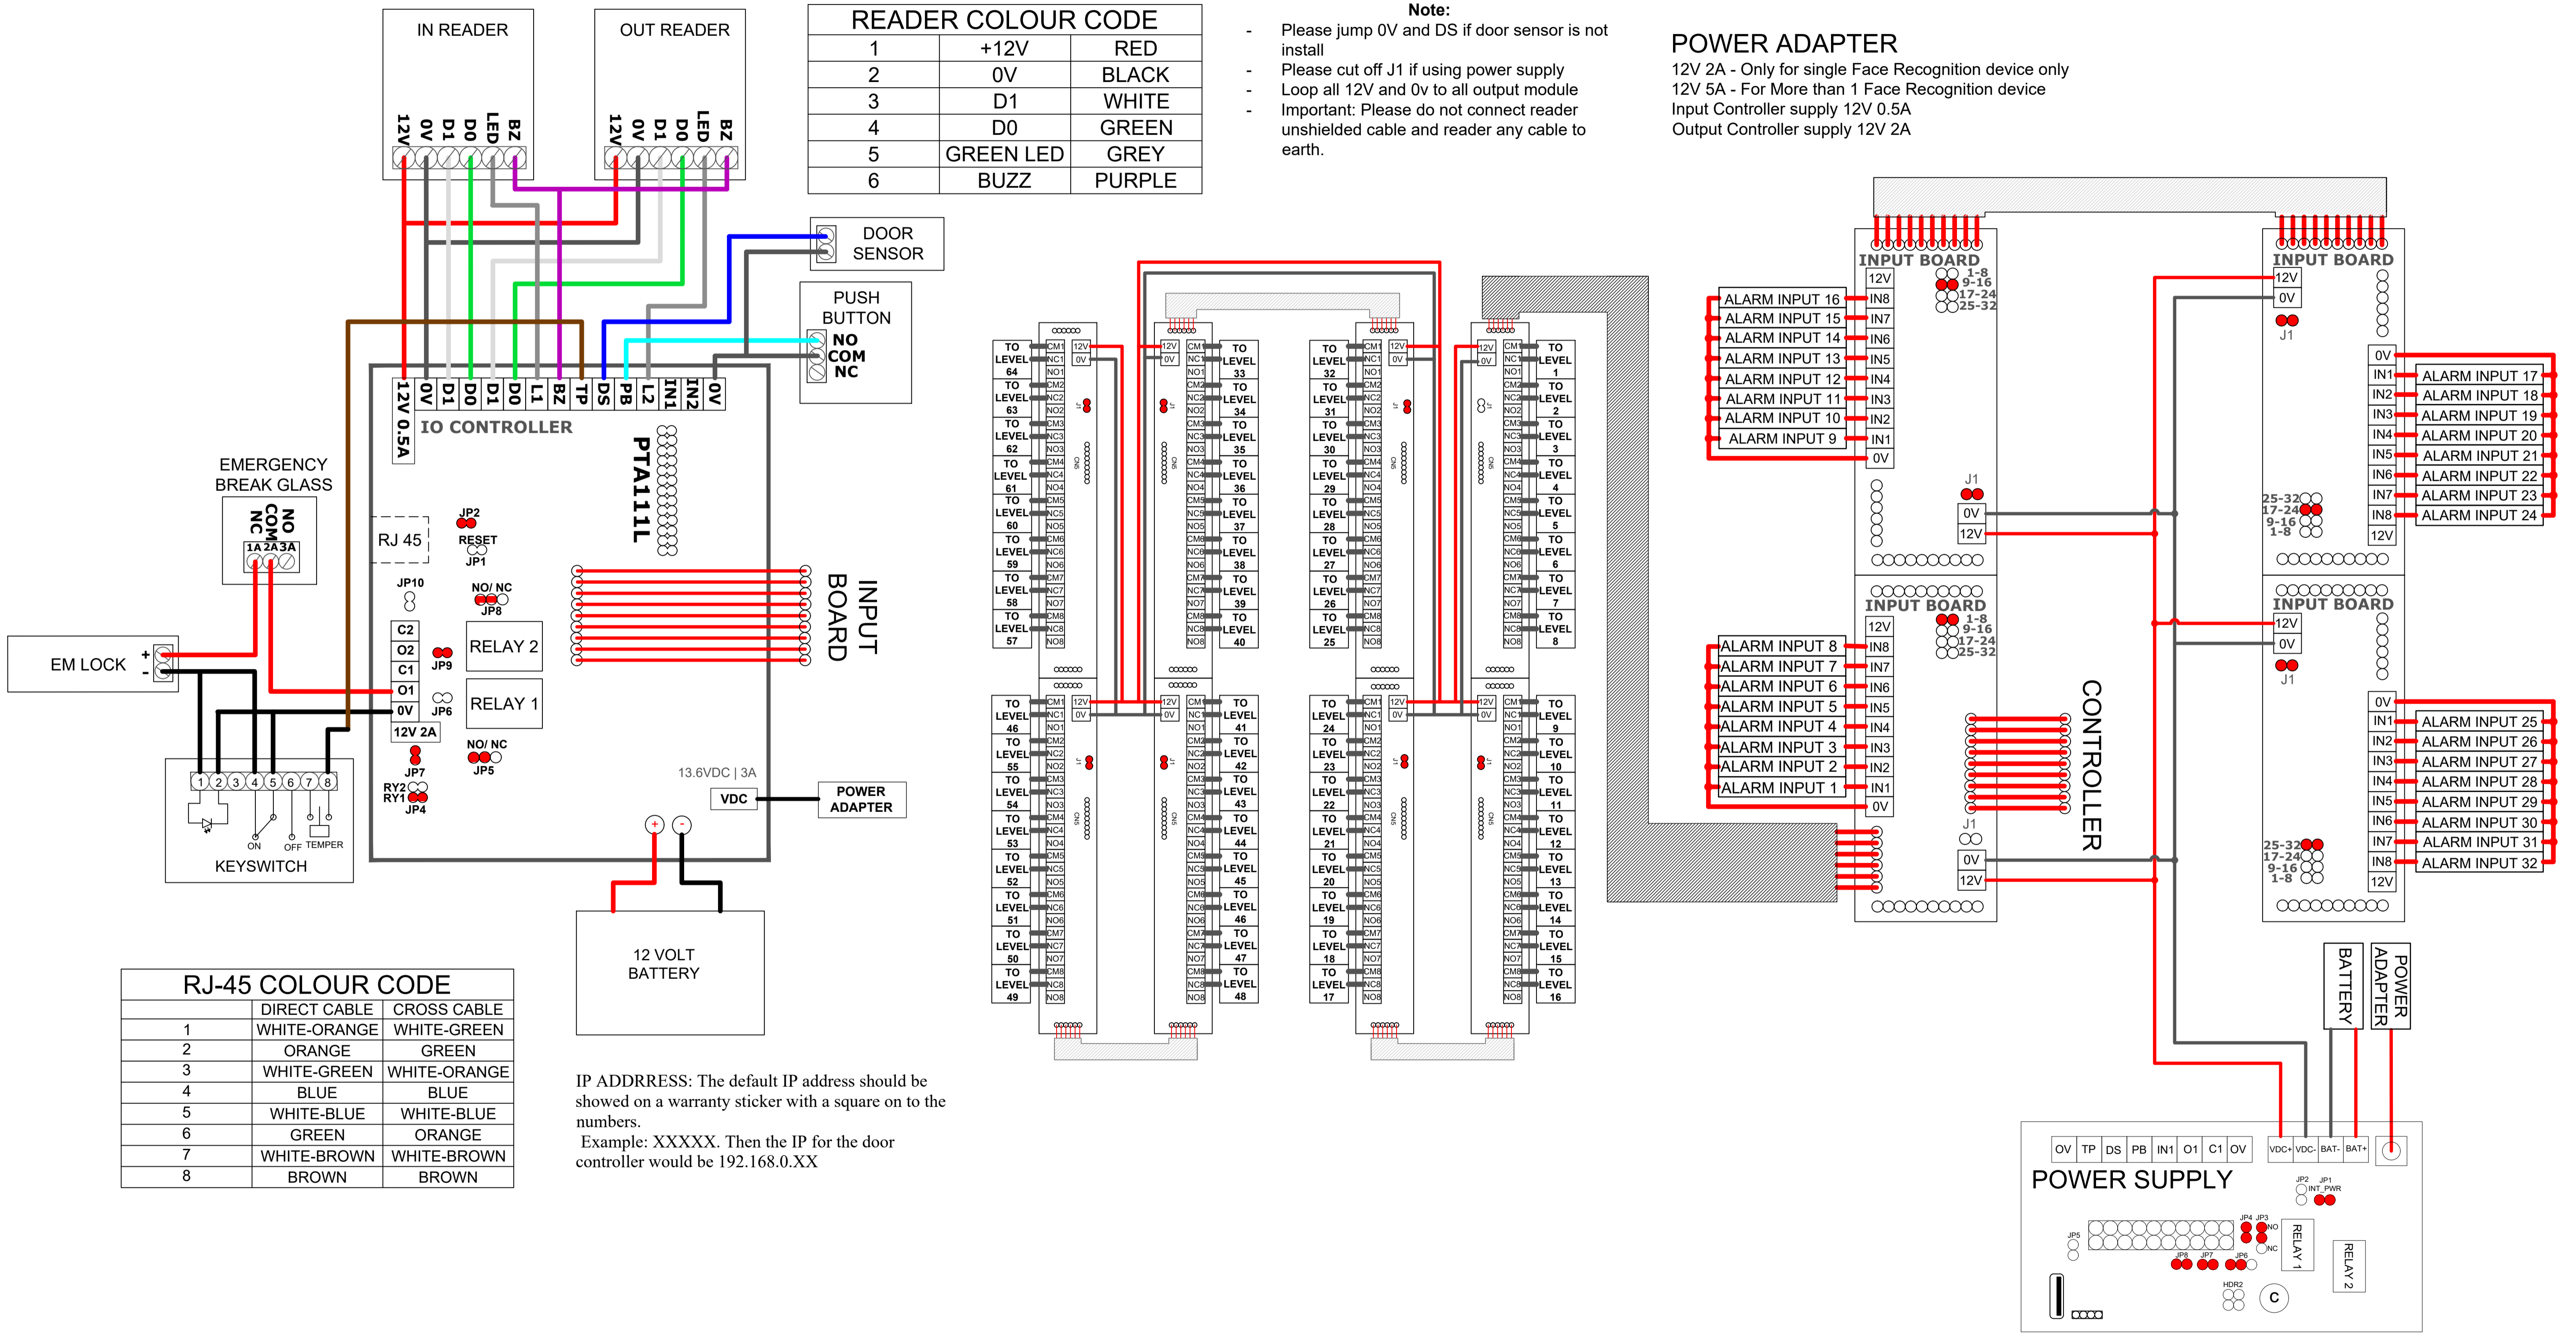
IN READER
12V 0V D1 D0 LED BZ

OUT READER
12V 0V D1 D0 LED BZ

READER COLOUR CODE

| 1 | +12V | RED |
|---|---|---|
| 2 | 0V | BLACK |
| 3 | D1 | WHITE |
| 4 | D0 | GREEN |
| 5 | GREEN LED | GREY |
| 6 | BUZZ | PURPLE |

Note:
- Please jump 0V and DS if door sensor is not install
- Please cut off J1 if using power supply
- Loop all 12V and 0v to all output module
- Important: Please do not connect reader unshielded cable and reader any cable to earth.

POWER ADAPTER
12V 2A - Only for single Face Recognition device only
12V 5A - For More than 1 Face Recognition device
Input Controller supply 12V 0.5A
Output Controller supply 12V 2A

DOOR SENSOR

PUSH BUTTON
NO
COM
NC

12V 0.5A 0V D1 D0 D1 D0 L1 BZ TP DS PB L2 IN1 IN2 0V
IO CONTROLLER
PTA111L

EMERGENCY BREAK GLASS
NO COM NC
1A 2A 3A

RJ 45
JP2
RESET
JP1
JP10
NO/ NC
JP8
C2
O2
C1
O1
0V
12V 2A
JP9
JP6
RELAY 2
RELAY 1
NO/ NC
JP5
JP7
RY2
RY1
JP4
INPUT BOARD
13.6VDC | 3A
VDC
POWER ADAPTER

EM LOCK
+
-

1 2 3 4 5 6 7 8
ON OFF TEMPER
KEYSWITCH

12 VOLT BATTERY

RJ-45 COLOUR CODE

| | DIRECT CABLE | CROSS CABLE |
|---|---|---|
| 1 | WHITE-ORANGE | WHITE-GREEN |
| 2 | ORANGE | GREEN |
| 3 | WHITE-GREEN | WHITE-ORANGE |
| 4 | BLUE | BLUE |
| 5 | WHITE-BLUE | WHITE-BLUE |
| 6 | GREEN | ORANGE |
| 7 | WHITE-BROWN | WHITE-BROWN |
| 8 | BROWN | BROWN |

IP ADDRRESS: The default IP address should be showed on a warranty sticker with a square on to the numbers.
Example: XXXXX. Then the IP for the door controller would be 192.168.0.XX

TO LEVEL 64
TO LEVEL 63
TO LEVEL 62
TO LEVEL 61
TO LEVEL 60
TO LEVEL 59
TO LEVEL 58
TO LEVEL 57
TO LEVEL 33
TO LEVEL 34
TO LEVEL 35
TO LEVEL 36
TO LEVEL 37
TO LEVEL 38
TO LEVEL 39
TO LEVEL 40
TO LEVEL 32
TO LEVEL 31
TO LEVEL 30
TO LEVEL 29
TO LEVEL 28
TO LEVEL 27
TO LEVEL 26
TO LEVEL 25
TO LEVEL 1
TO LEVEL 2
TO LEVEL 3
TO LEVEL 4
TO LEVEL 5
TO LEVEL 6
TO LEVEL 7
TO LEVEL 8
TO LEVEL 46
TO LEVEL 55
TO LEVEL 54
TO LEVEL 53
TO LEVEL 52
TO LEVEL 51
TO LEVEL 50
TO LEVEL 49
TO LEVEL 41
TO LEVEL 42
TO LEVEL 43
TO LEVEL 44
TO LEVEL 45
TO LEVEL 46
TO LEVEL 47
TO LEVEL 48
TO LEVEL 24
TO LEVEL 23
TO LEVEL 22
TO LEVEL 21
TO LEVEL 20
TO LEVEL 19
TO LEVEL 18
TO LEVEL 17
TO LEVEL 9
TO LEVEL 10
TO LEVEL 11
TO LEVEL 12
TO LEVEL 13
TO LEVEL 14
TO LEVEL 15
TO LEVEL 16
12V 0V
CM1 NC1 NO1 CM2 NC2 NO2 CM3 NC3 NO3 CM4 NC4 NO4 CM5 NC5 NO5 CM6 NC6 NO6 CM7 NC7 NO7 CM8 NC8 NO8
J1

INPUT BOARD
12V
IN8 IN7 IN6 IN5 IN4 IN3 IN2 IN1
0V
1-8
9-16
17-24
25-32
ALARM INPUT 16
ALARM INPUT 15
ALARM INPUT 14
ALARM INPUT 13
ALARM INPUT 12
ALARM INPUT 11
ALARM INPUT 10
ALARM INPUT 9
J1
0V
12V

INPUT BOARD
12V
0V
J1
0V
IN1 IN2 IN3 IN4 IN5 IN6 IN7 IN8
12V
ALARM INPUT 17
ALARM INPUT 18
ALARM INPUT 19
ALARM INPUT 20
ALARM INPUT 21
ALARM INPUT 22
ALARM INPUT 23
ALARM INPUT 24
25-32
17-24
9-16
1-8

INPUT BOARD
12V
IN8 IN7 IN6 IN5 IN4 IN3 IN2 IN1
0V
1-8
9-16
17-24
25-32
ALARM INPUT 8
ALARM INPUT 7
ALARM INPUT 6
ALARM INPUT 5
ALARM INPUT 4
ALARM INPUT 3
ALARM INPUT 2
ALARM INPUT 1
J1
0V
12V
CONTROLLER

INPUT BOARD
12V
0V
J1
0V
IN1 IN2 IN3 IN4 IN5 IN6 IN7 IN8
12V
ALARM INPUT 25
ALARM INPUT 26
ALARM INPUT 27
ALARM INPUT 28
ALARM INPUT 29
ALARM INPUT 30
ALARM INPUT 31
ALARM INPUT 32
25-32
17-24
9-16
1-8

BATTERY
POWER ADAPTER

OV TP DS PB IN1 O1 C1 OV
VDC+ VDC- BAT- BAT+
POWER SUPPLY
JP2 JP1 INT_PWR
JP4 JP3 NO NC
JP5
JP8 JP7 JP6
RELAY 1
RELAY 2
HDR2
C